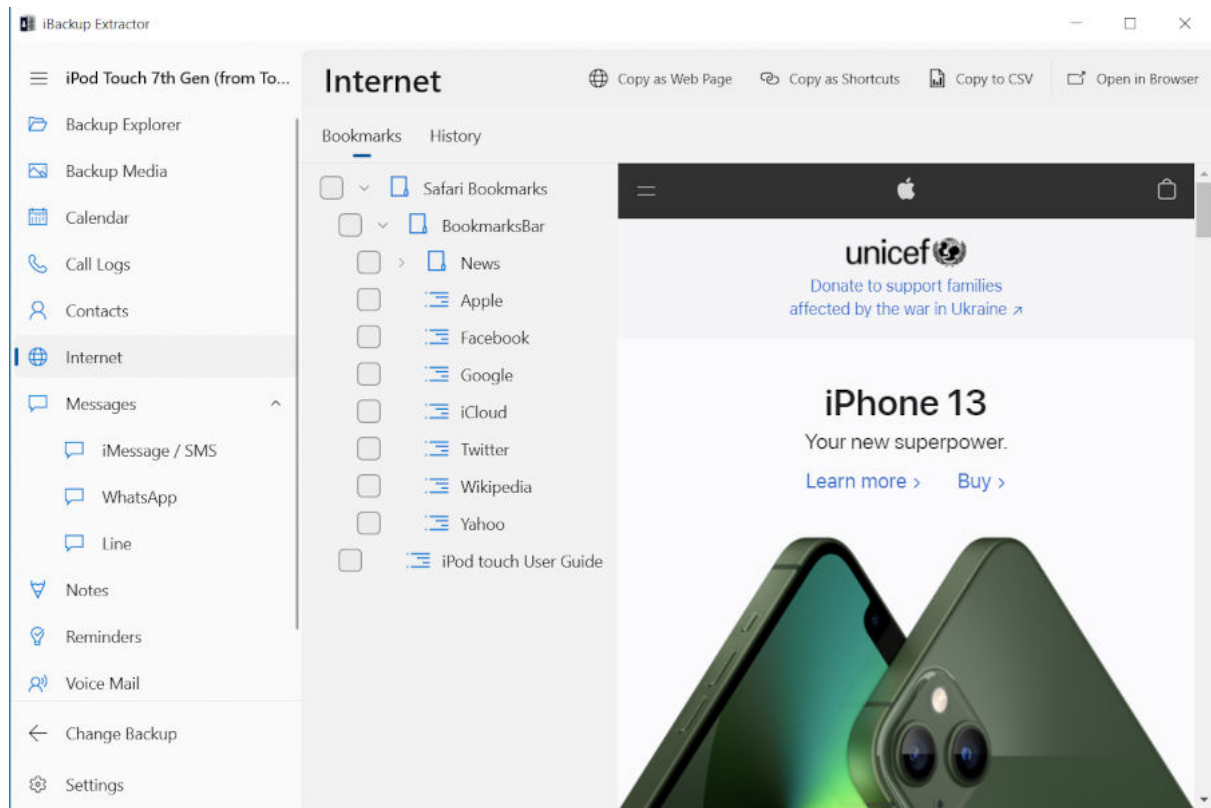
iBackup Extractor

iPod Touch 7th Gen (from To...
Backup Explorer
Backup Media
Calendar
Call Logs
Contacts
Internet
Messages
iMessage / SMS
WhatsApp
Line
Notes
Reminders
Voice Mail
Change Backup
Settings

Internet
Copy as Web Page
Copy as Shortcuts
Copy to CSV
Open in Browser

Bookmarks
History

Safari Bookmarks
BookmarksBar
News
Apple
Facebook
Google
iCloud
Twitter
Wikipedia
Yahoo
iPod touch User Guide

unicef
Donate to support families affected by the war in Ukraine ↗

iPhone 13
Your new superpower.
Learn more ›
Buy ›